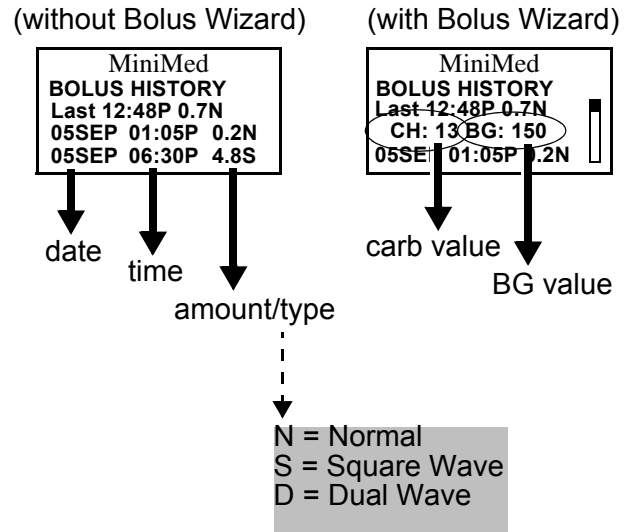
(without Bolus Wizard)

MiniMed
BOLUS HISTORY
Last 12:48P 0.7N
05SEP 01:05P 0.2N
05SEP 06:30P 4.8S

date
time
amount/type

(with Bolus Wizard)

MiniMed
BOLUS HISTORY
Last 12:48P 0.7N
CH: 13 BG: 150
05SE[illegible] 01:05P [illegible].2N

carb value
BG value

N = Normal
S = Square Wave
D = Dual Wave